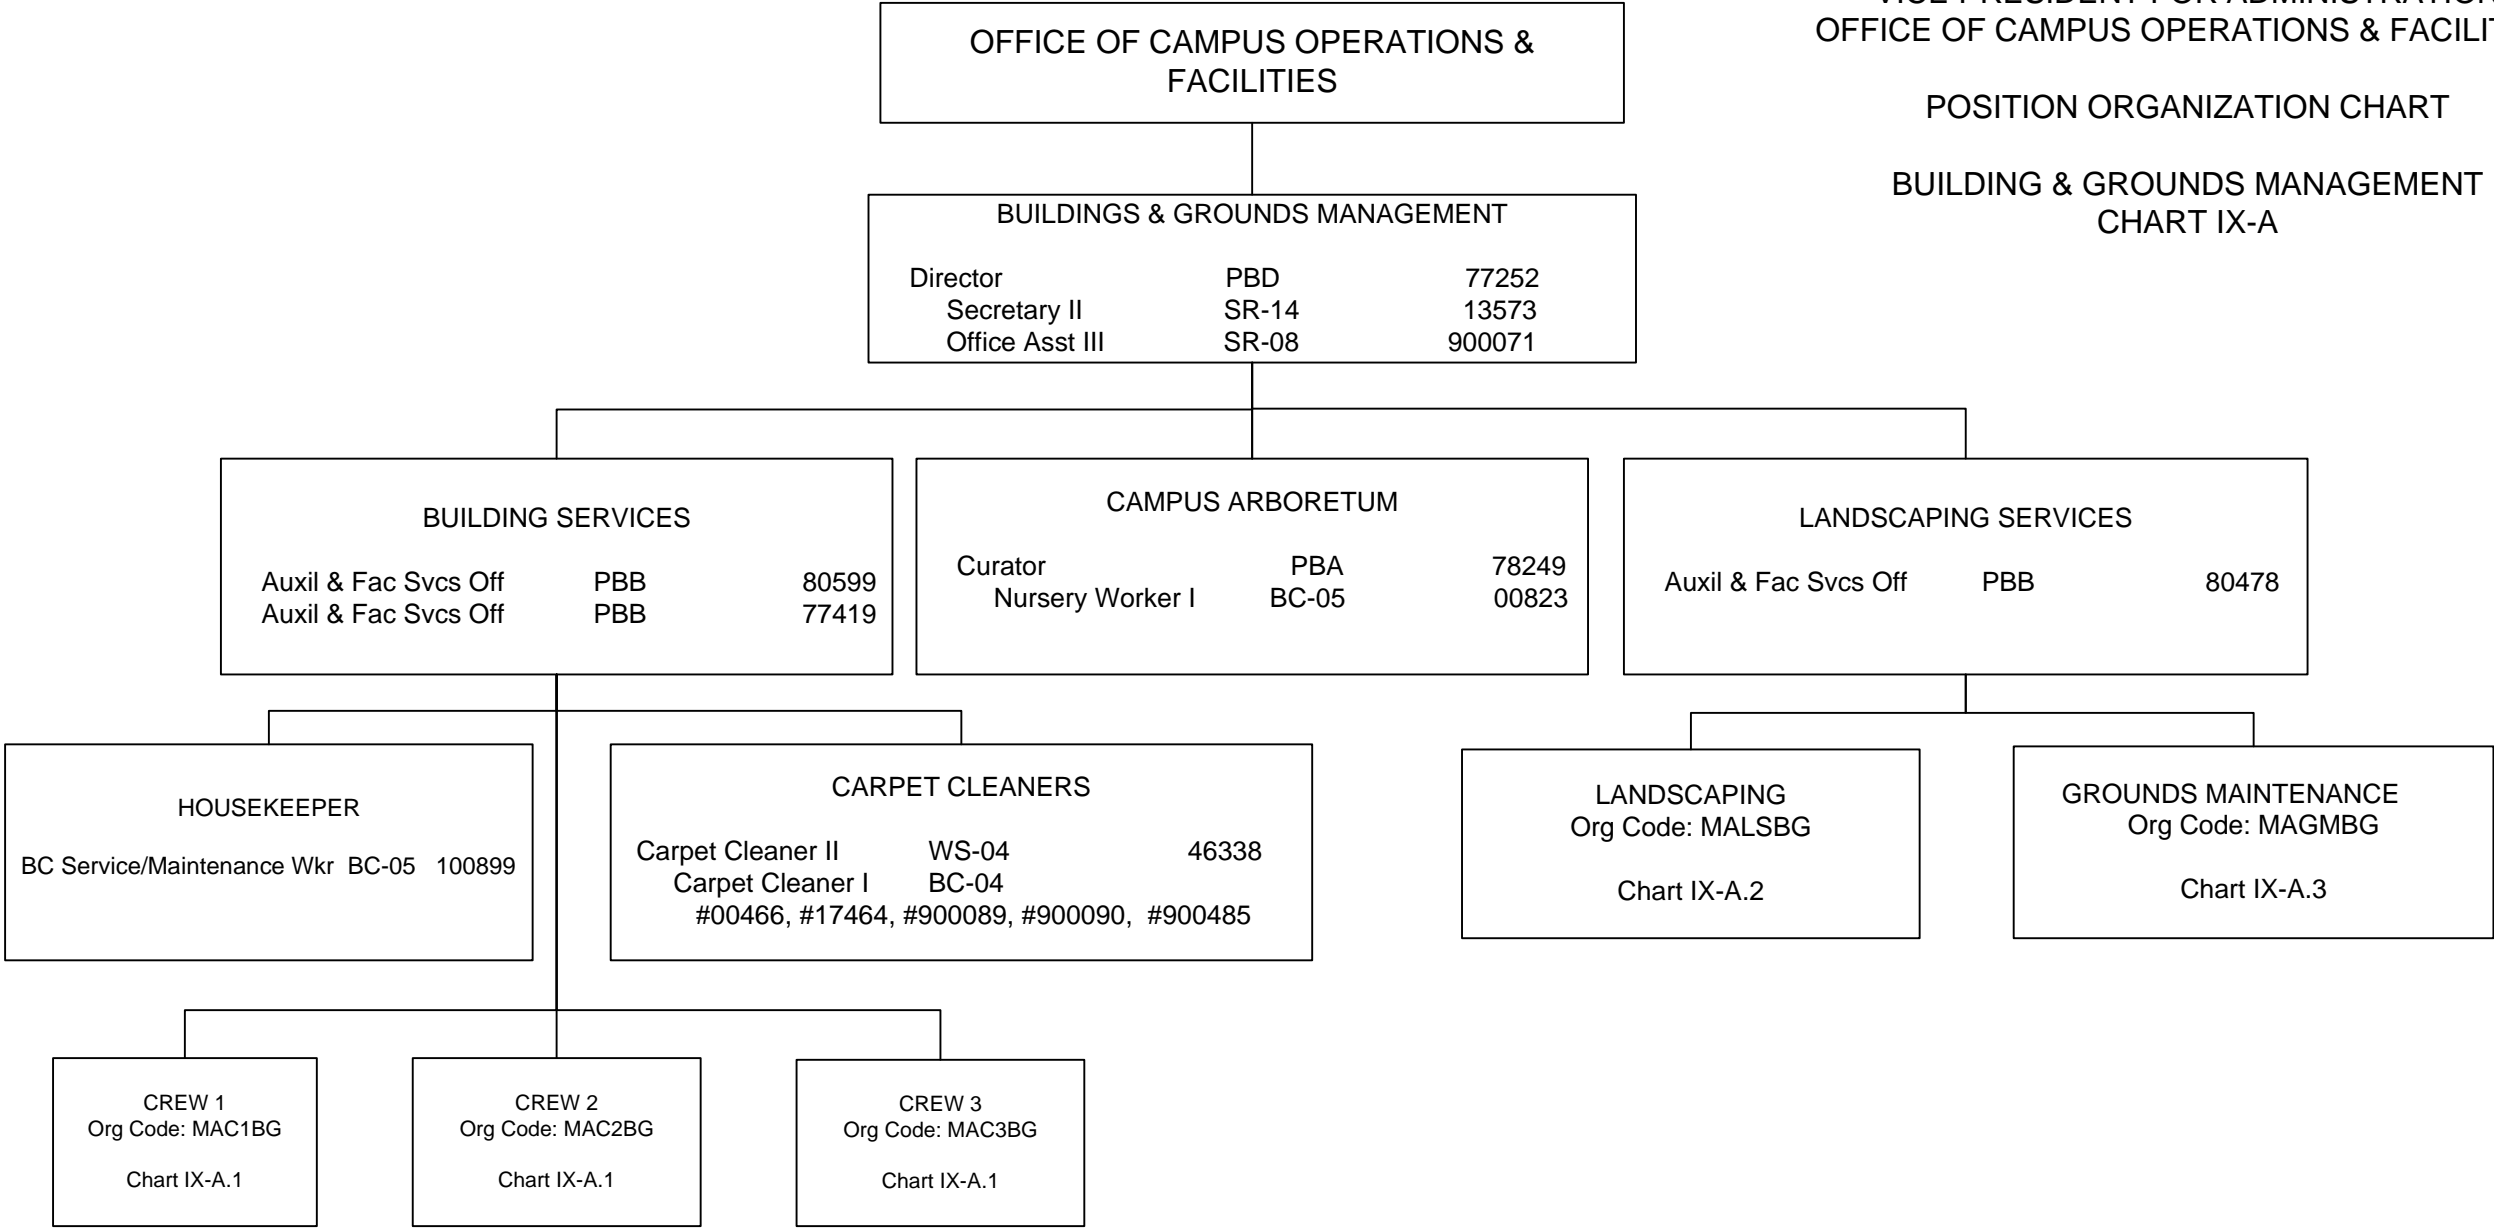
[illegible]
OFFICE OF CAMPUS OPERATIONS & FACILI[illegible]

POSITION ORGANIZATION CHART

BUILDING & GROUNDS MANAGEMENT
CHART IX-A

OFFICE OF CAMPUS OPERATIONS & FACILITIES

BUILDINGS & GROUNDS MANAGEMENT

| | | |
|---|---|---|
| Director | PBD | 77252 |
| Secretary II | SR-14 | 13573 |
| Office Asst III | SR-08 | 900071 |

BUILDING SERVICES

| | | |
|---|---|---|
| Auxil & Fac Svcs Off | PBB | 80599 |
| Auxil & Fac Svcs Off | PBB | 77419 |

CAMPUS ARBORETUM

| | | |
|---|---|---|
| Curator | PBA | 78249 |
| Nursery Worker I | BC-05 | 00823 |

LANDSCAPING SERVICES

| | | |
|---|---|---|
| Auxil & Fac Svcs Off | PBB | 80478 |

HOUSEKEEPER

BC Service/Maintenance Wkr BC-05 100899

CARPET CLEANERS

| | | |
|---|---|---|
| Carpet Cleaner II | WS-04 | 46338 |
| Carpet Cleaner I | BC-04 | |

#00466, #17464, #900089, #900090, #900485

LANDSCAPING
Org Code: MALSBG

Chart IX-A.2

GROUNDS MAINTENANCE
Org Code: MAGMBG

Chart IX-A.3

CREW 1
Org Code: MAC1BG

Chart IX-A.1

CREW 2
Org Code: MAC2BG

Chart IX-A.1

CREW 3
Org Code: MAC3BG

Chart IX-A.1